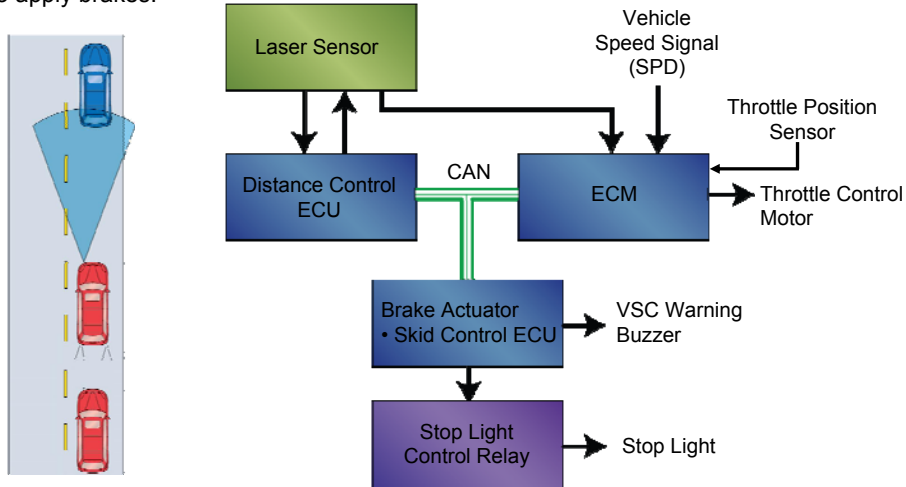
o apply brakes.

Laser Sensor

Vehicle Speed Signal (SPD)

Throttle Position Sensor

Distance Control ECU

CAN

ECM

Throttle Control Motor

Brake Actuator
• Skid Control ECU

VSC Warning Buzzer

Stop Light Control Relay

Stop Light